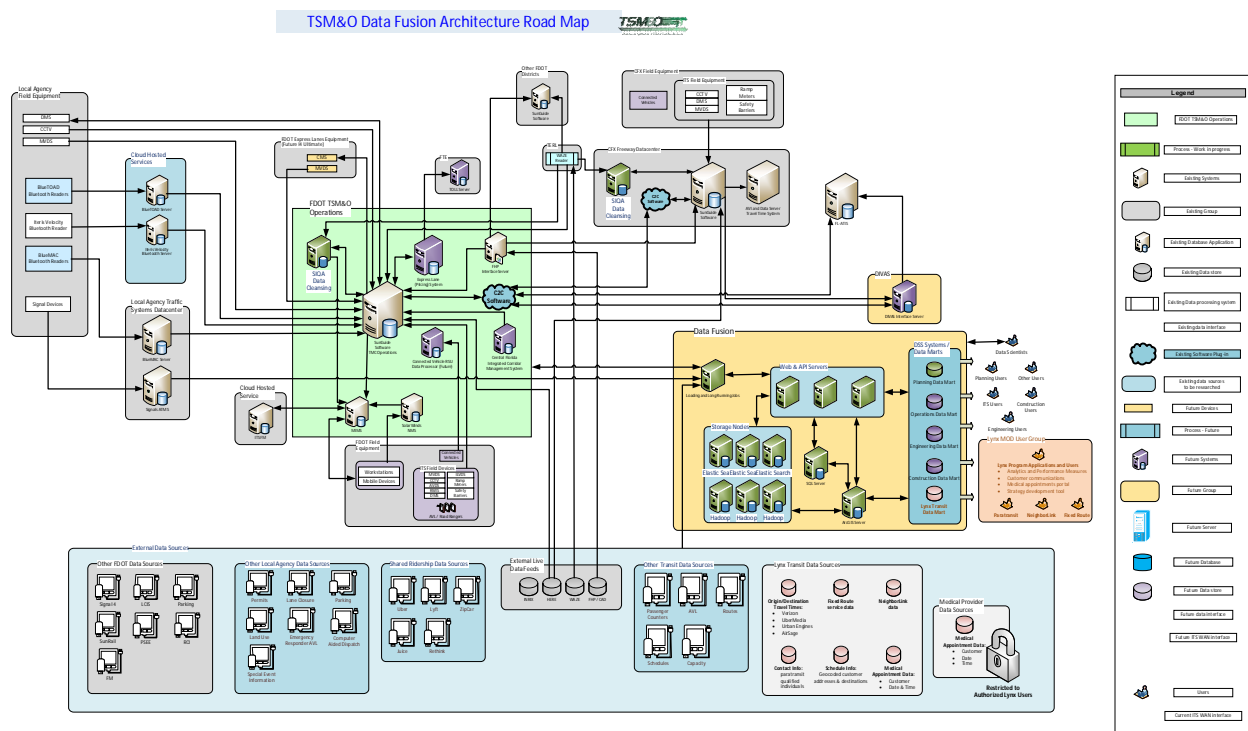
TSM&O Data Fusion Architecture Road Map

Local Agency Field Equipment
DMS
CCTV
MVDS
BlueTOAD Bluetooth Readers
Iteris Velocity Bluetooth Reader
BlueMAC Bluetooth Readers
Signal Devices

Cloud Hosted Services
BlueTOAD Server
Iteris Velocity Bluetooth Server

Local Agency Traffic Systems Datacenter
BlueMAC Server
Signals ATMS

Cloud Hosted Service
STORM

Other FDOT Districts
SunGuide Software

FDOT Express Lanes Equipment (Future W Ultimate)
CMS
MVDS

FTE
TOLLS Server

FDOT TSM&O Operations
SIQA Data Cleansing
Express Lane (Pricing) System
FHP Interface Server
C2C Software
SunGuide Software TMC Operations
Connected Vehicle RSU Data Processor (Future)
Central Florida Integrated Corridor Management System
WAVE
SunWeb RWIS

FDOT Field Equipment
Workstations
Mobile Devices
ITS Field Devices
AVL / Road Rangers

CFX Field Equipment
Connected Vehicles
ITS Field Equipment
CCTV
DMS
MVDS
Ramp Meters
Safety Barriers

CFX Freeway Datacenter
SIQA Data Cleansing
C2C Software
SunGuide Software
AVI and Data Server Travel Time System

FL-ATIS

DIVAS
DIVAS Interface Server

Data Fusion
Loading and Long Running Jobs
Web & API Servers
Storage Nodes
Elastic Search
Elastic Search
Elastic Search
Hadoop
Hadoop
Hadoop
SQL Server
ArcGIS Server
DSS Systems / Data Marts
Planning Data Mart
Operations Data Mart
Engineering Data Mart
Construction Data Mart
Lynx Transit Data Mart

Data Scientists
Planning Users
Other Users
ITS Users
Construction Users
Engineering Users

Lynx MOD User Group
Lynx Program Applications and Users
Analytics and Performance Measures
Customer communications
Medical appointments portal
Strategy development tool
Paratransit
NeighborLink
Fixed Route

External Data Sources
Other FDOT Data Sources
Signal 4
LOS
Parking
SunRail
PSEE
RCI
FM
Other Local Agency Data Sources
Permits
Lane Closure
Parking
Land Use
Emergency Responder AVL
Computer Aided Dispatch
Special Event Information
Shared Ridership Data Sources
Uber
Lyft
ZipCar
Juice
Bcmbo
External Live DataFeeds
INRIX
HERE
WAZE
FHP / CAD
Other Transit Data Sources
Passenger Counters
AVL
Routes
Schedules
Capacity
Lynx Transit Data Sources
Origin/Destination Travel Times:
Verizon
UberMedia
Urban Engines
AirSage
Fixed Route service data
NeighborLink data
Contact Info: paratransit qualified individuals
Schedule Info: Geocoded customer addresses & destinations
Medical Appointment Data:
Customer
Date & Time
Medical Provider Data Sources
Medical Appointment Data:
Customer
Date
Time
Restricted to Authorized Lynx Users

Legend
FDOT TSM&O Operations
Process - Work in progress
Existing Systems
Existing Group
Existing Database Application
Existing Data store
Existing Data processing system
Existing data interface
Existing Software Plug-in
Existing data sources to be researched
Future Devices
Process - Future
Future Systems
Future Group
Future Server
Future Database
Future Data store
Future data interface
Future ITS WAN Interface
Users
Current ITS WAN Interface